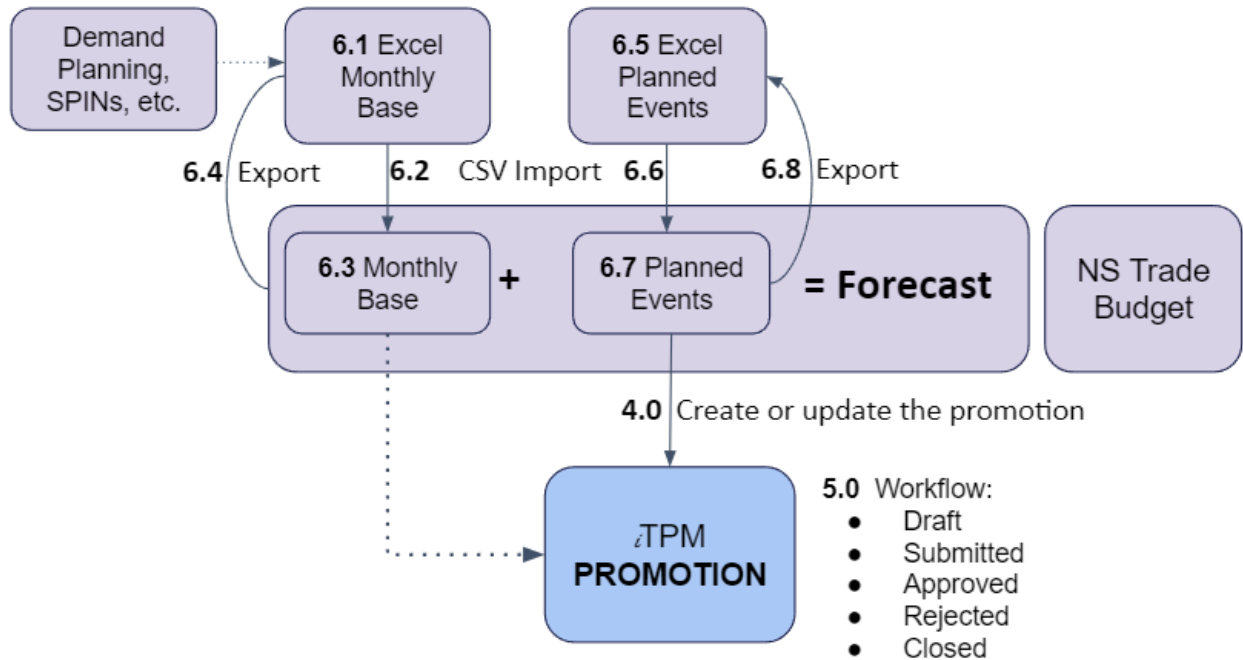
Demand Planning, SPINs, etc.

6.1 Excel Monthly Base

6.5 Excel Planned Events

6.4 Export

6.2 CSV Import

6.6

6.8 Export

6.3 Monthly Base

+

6.7 Planned Events

= Forecast

NS Trade Budget

4.0 Create or update the promotion

iTPM PROMOTION

5.0 Workflow:
- Draft
- Submitted
- Approved
- Rejected
- Closed